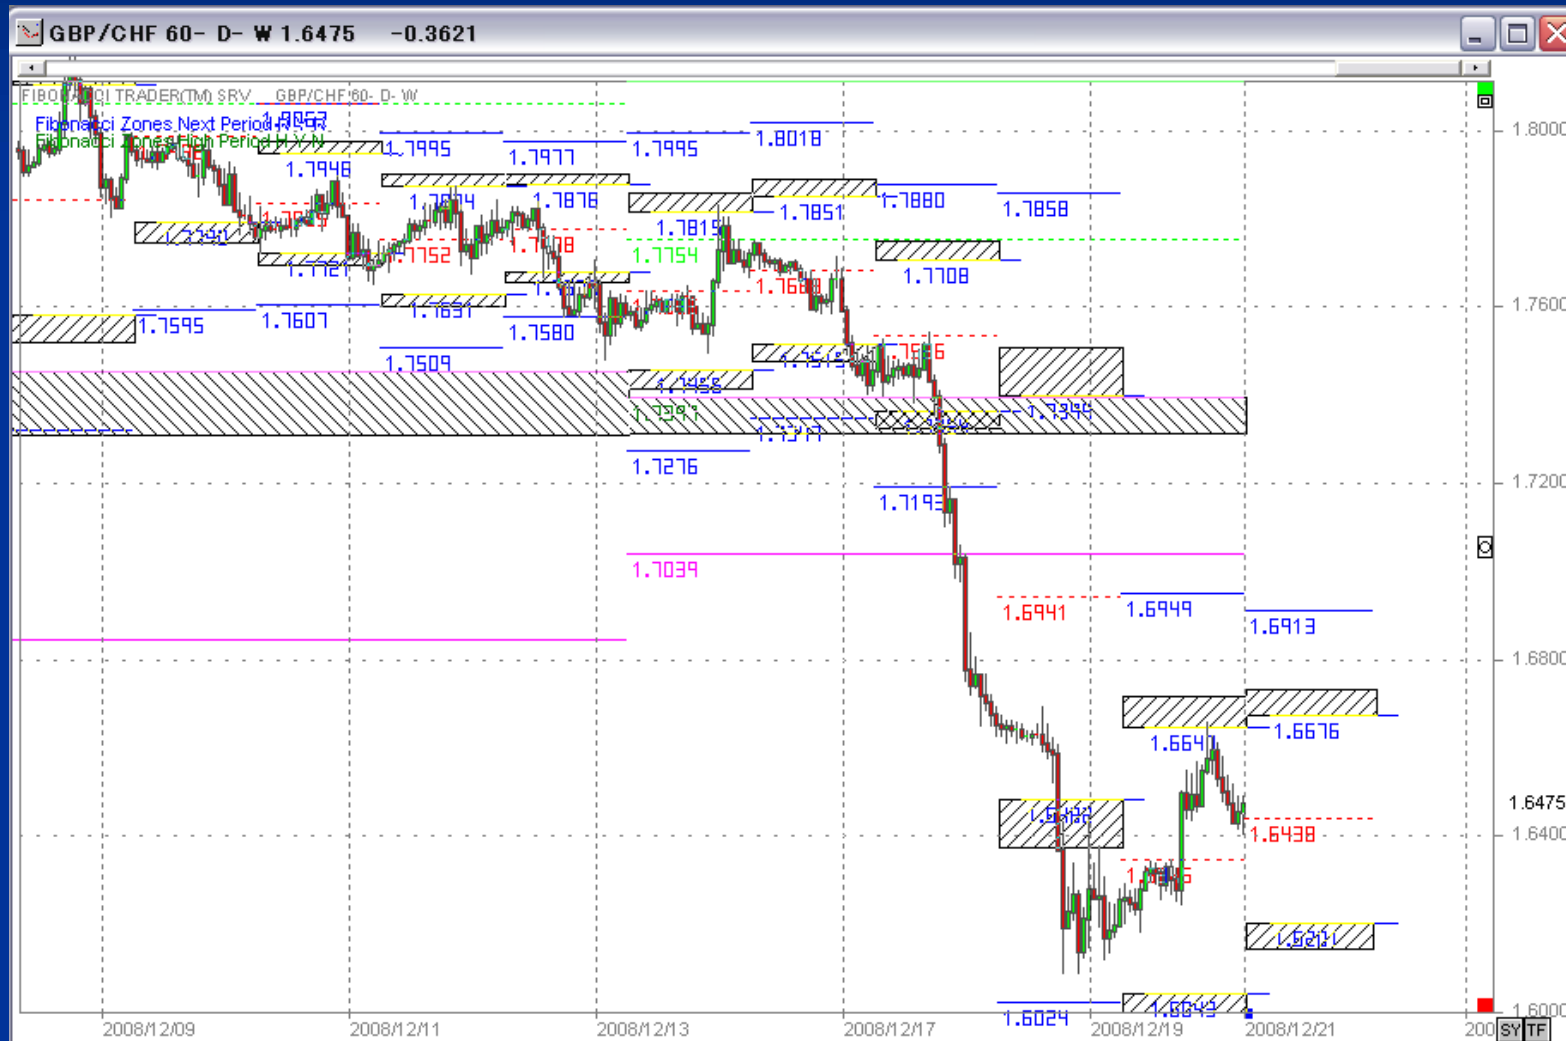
GBP/CHF 60- D- W 1.6475 -0.3621

FIBO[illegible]CI TRADER(TM) SRV GBP/CHF 60- D- W
Fibonacci Zones Next Period H-Y-N
Fibonacci Zones High Period H-Y-N

1.8067
1.7995
1.7977
1.7995
1.8018
1.7948
1.7880
1.7858
1.7876
1.7851
1.7815
1.7752
1.7754
1.7708
1.7721
1.7595
1.7607
1.7631
1.7580
1.7509
1.7276
1.7193
1.7039
1.6941
1.6949
1.6913
1.6676
1.6647
1.6438
1.6024

1.8000
1.7600
1.7200
1.6800
1.6475
1.6400
1.6000

2008/12/09
2008/12/11
2008/12/13
2008/12/17
2008/12/19
2008/12/21
200
SY TF